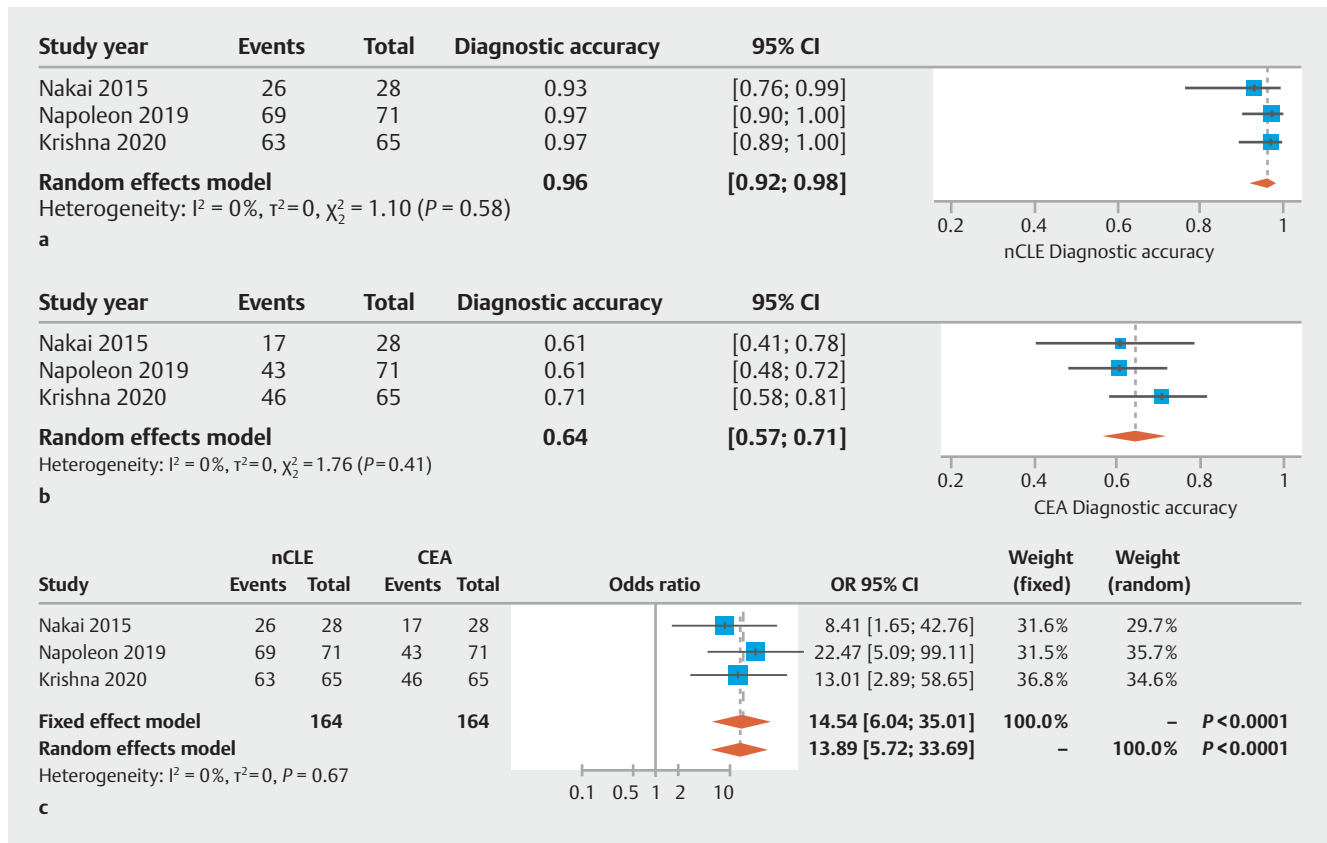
| Study year | Events | Total | Diagnostic accuracy | 95% CI |
|---|---|---|---|---|
| Nakai 2015 | 26 | 28 | 0.93 | [0.76; 0.99] |
| Napoleon 2019 | 69 | 71 | 0.97 | [0.90; 1.00] |
| Krishna 2020 | 63 | 65 | 0.97 | [0.89; 1.00] |
| **Random effects model** | | | **0.96** | **[0.92; 0.98]** |

Heterogeneity: $I^2 = 0\%$, $\tau^2 = 0$, $\chi^2_2 = 1.10$ ($P = 0.58$)

0.2 0.4 0.6 0.8 1

nCLE Diagnostic accuracy

a

| Study year | Events | Total | Diagnostic accuracy | 95% CI |
|---|---|---|---|---|
| Nakai 2015 | 17 | 28 | 0.61 | [0.41; 0.78] |
| Napoleon 2019 | 43 | 71 | 0.61 | [0.48; 0.72] |
| Krishna 2020 | 46 | 65 | 0.71 | [0.58; 0.81] |
| **Random effects model** | | | **0.64** | **[0.57; 0.71]** |

Heterogeneity: $I^2 = 0\%$, $\tau^2 = 0$, $\chi^2_2 = 1.76$ ($P = 0.41$)

0.2 0.4 0.6 0.8 1

CEA Diagnostic accuracy

b

| Study | nCLE Events | nCLE Total | CEA Events | CEA Total | Odds ratio | OR 95% CI | Weight (fixed) | Weight (random) | |
|---|---|---|---|---|---|---|---|---|---|
| Nakai 2015 | 26 | 28 | 17 | 28 | | 8.41 [1.65; 42.76] | 31.6% | 29.7% | |
| Napoleon 2019 | 69 | 71 | 43 | 71 | | 22.47 [5.09; 99.11] | 31.5% | 35.7% | |
| Krishna 2020 | 63 | 65 | 46 | 65 | | 13.01 [2.89; 58.65] | 36.8% | 34.6% | |
| **Fixed effect model** | | **164** | | **164** | | **14.54 [6.04; 35.01]** | **100.0%** | **–** | ***P* < 0.0001** |
| **Random effects model** | | | | | | **13.89 [5.72; 33.69]** | **–** | **100.0%** | ***P* < 0.0001** |

Heterogeneity: $I^2 = 0\%$, $\tau^2 = 0$, $P = 0.67$

0.1 0.5 1 2 10

c